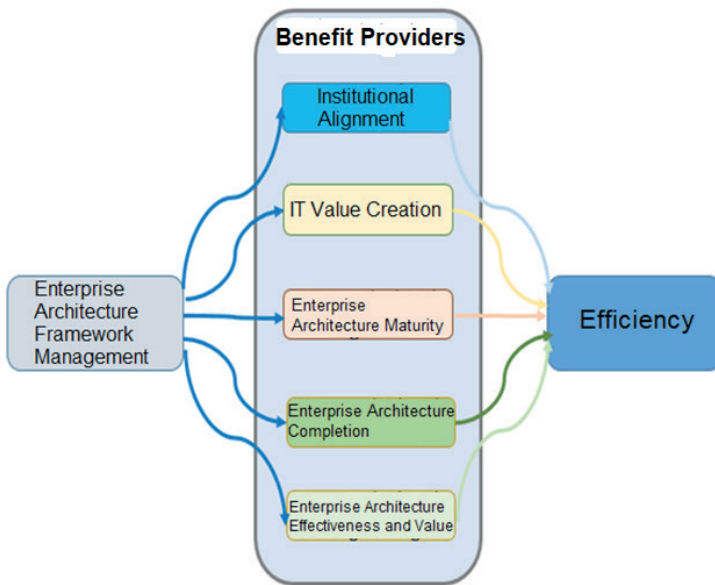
Benefit Providers

Institutional Alignment

IT Value Creation

Enterprise Architecture Maturity

Enterprise Architecture Completion

Enterprise Architecture Effectiveness and Value

Enterprise Architecture Framework Management

Efficiency